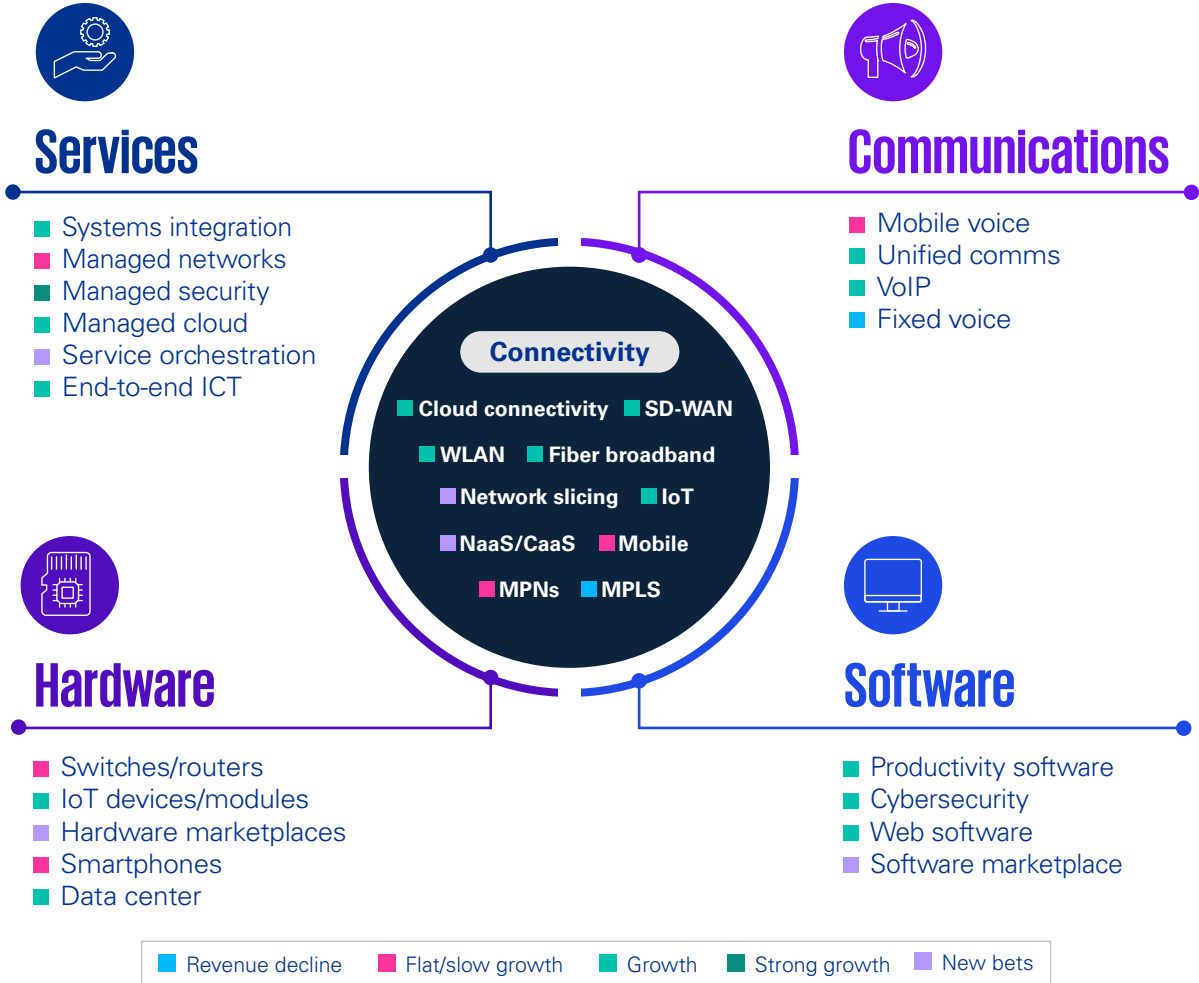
Services

Systems integration
Managed networks
Managed security
Managed cloud
Service orchestration
End-to-end ICT

Communications

Mobile voice
Unified comms
VoIP
Fixed voice

Connectivity

Cloud connectivity
SD-WAN
WLAN
Fiber broadband
Network slicing
IoT
NaaS/CaaS
Mobile
MPNs
MPLS

Hardware

Switches/routers
IoT devices/modules
Hardware marketplaces
Smartphones
Data center

Software

Productivity software
Cybersecurity
Web software
Software marketplace

Revenue decline
Flat/slow growth
Growth
Strong growth
New bets